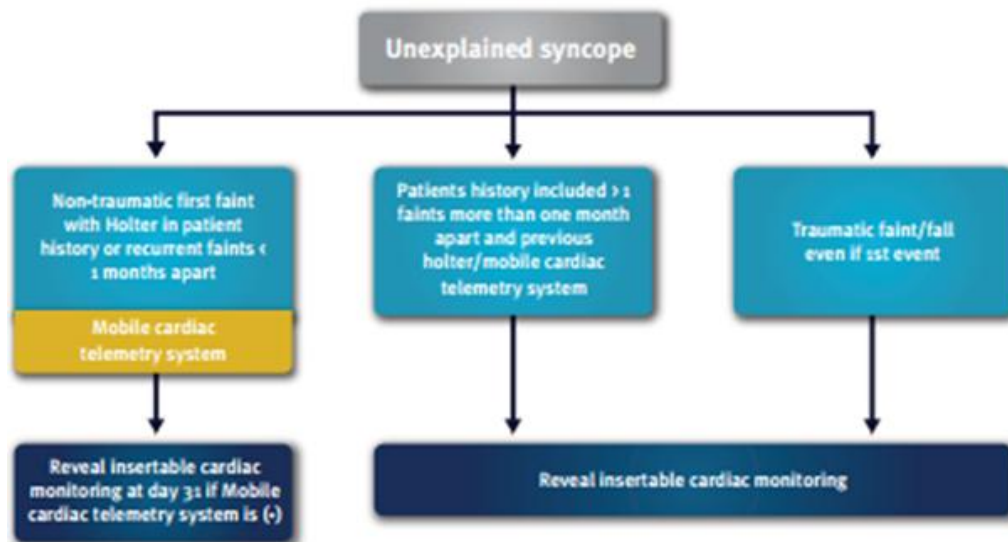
Unexplained syncope

Non-traumatic first faint with Holter in patient history or recurrent faints < 1 months apart

Mobile cardiac telemetry system

Patients history included > 1 faints more than one month apart and previous holter/mobile cardiac telemetry system

Traumatic faint/fall even if 1st event

Reveal insertable cardiac monitoring at day 31 if Mobile cardiac telemetry system is (-)

Reveal insertable cardiac monitoring